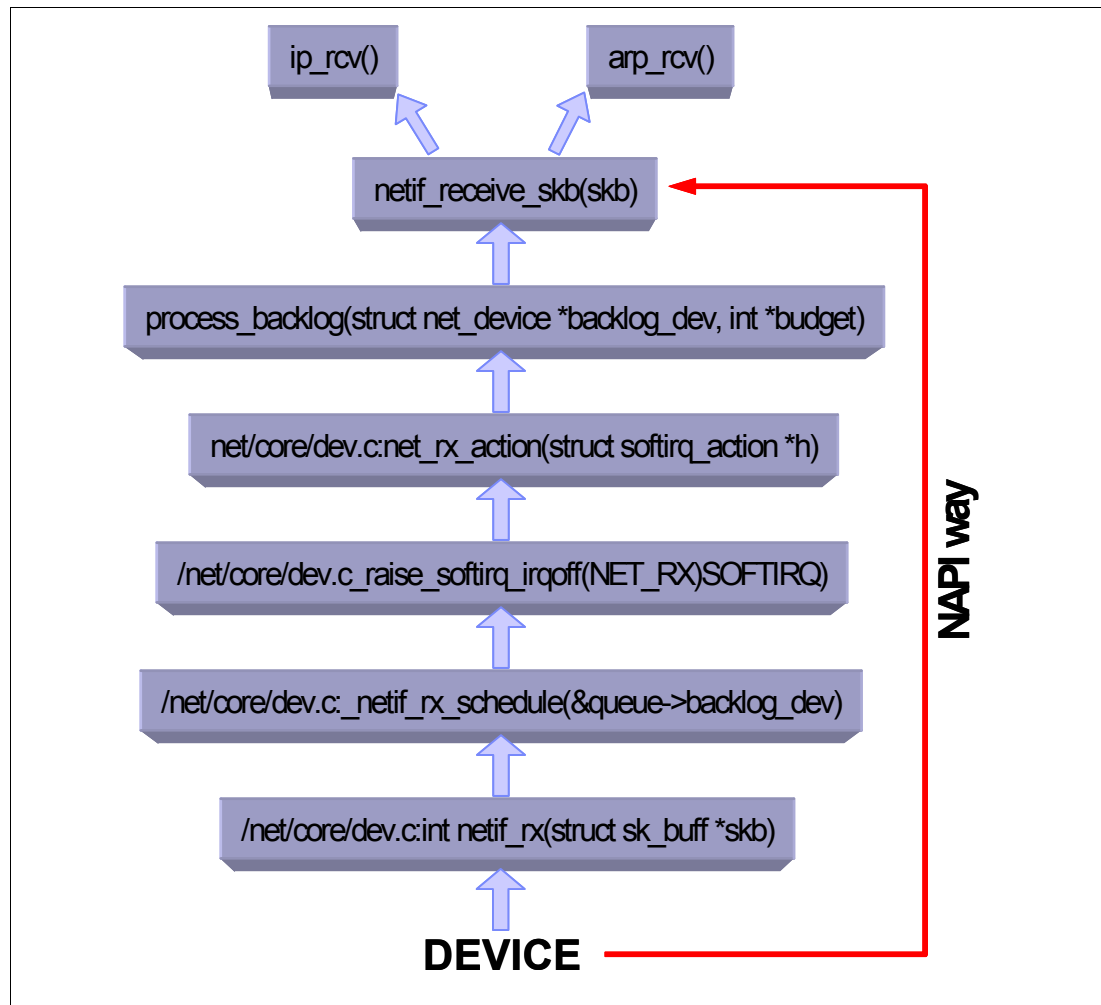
ip_rcv()

arp_rcv()

netif_receive_skb(skb)

process_backlog(struct net_device *backlog_dev, int *budget)

net/core/dev.c:net_rx_action(struct softirq_action *h)

/net/core/dev.c_raise_softirq_irqoff(NET_RX)SOFTIRQ)

/net/core/dev.c:_netif_rx_schedule(&queue->backlog_dev)

/net/core/dev.c:int netif_rx(struct sk_buff *skb)

DEVICE

NAPI way